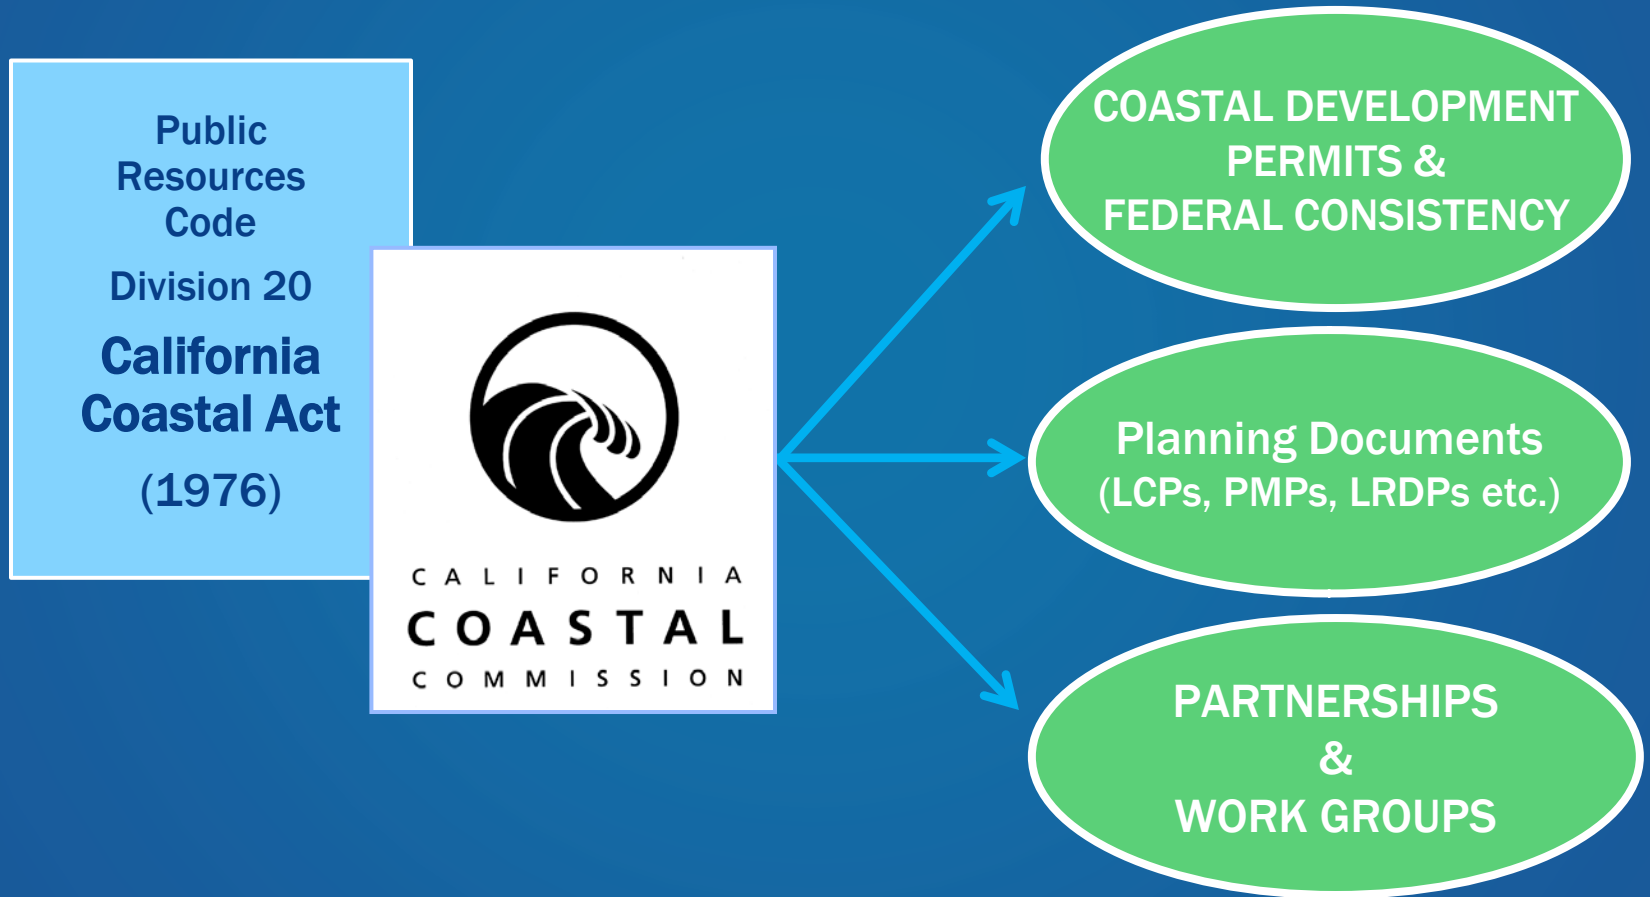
Public Resources Code

Division 20

California Coastal Act

(1976)

CALIFORNIA
COASTAL
COMMISSION

COASTAL DEVELOPMENT PERMITS & FEDERAL CONSISTENCY

Planning Documents
(LCPs, PMPs, LRDPs etc.)

PARTNERSHIPS
&
WORK GROUPS